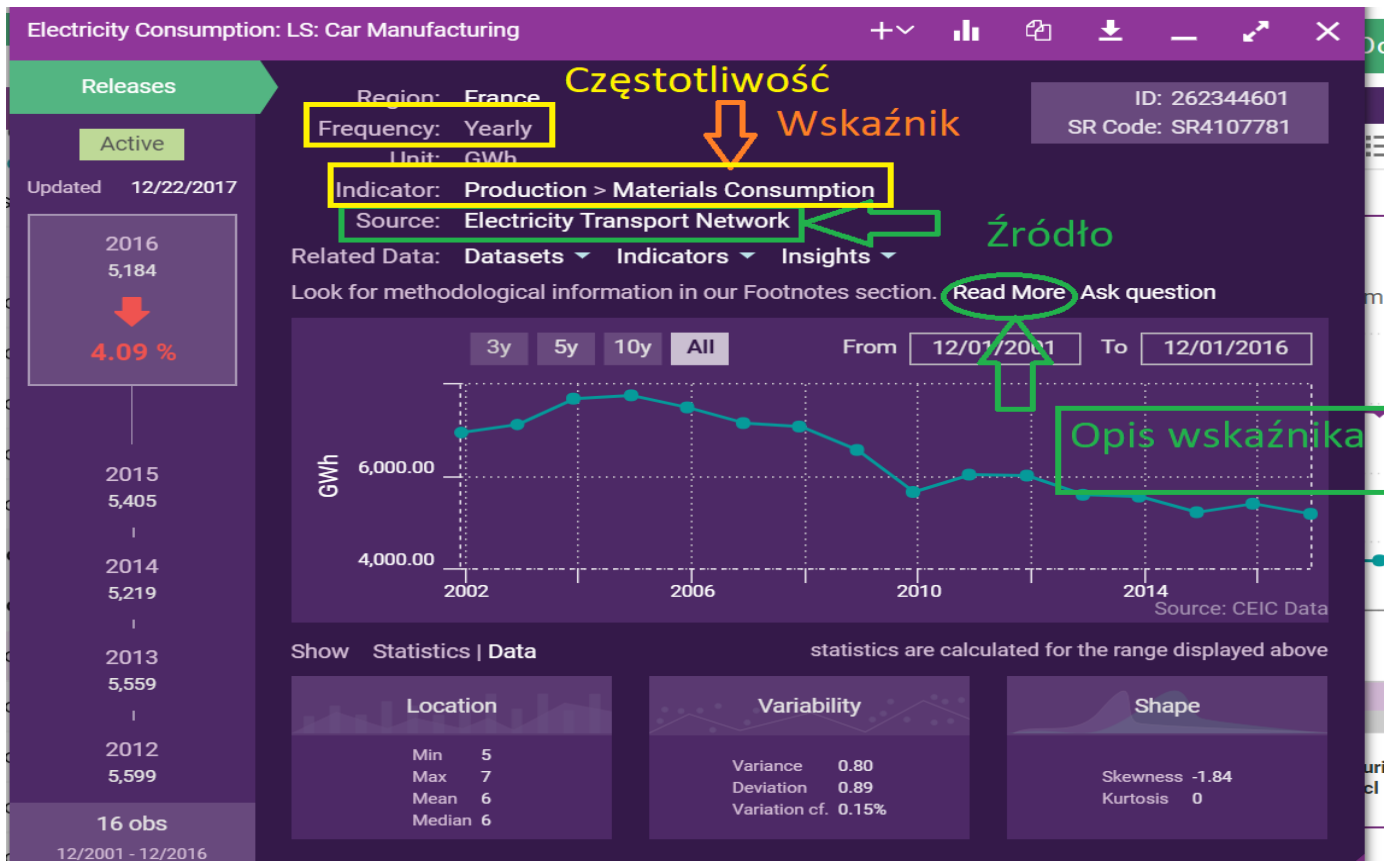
Electricity Consumption: LS: Car Manufacturing

Releases

Active

Updated 12/22/2017

2016
5,184
4.09 %

2015
5,405

2014
5,219

2013
5,559

2012
5,599

16 obs
12/2001 - 12/2016

Częstotliwość

Region: France
Frequency: Yearly
Unit: GWh

Wskaźnik

Indicator: Production > Materials Consumption
Source: Electricity Transport Network

Źródło

ID: 262344601
SR Code: SR4107781

Related Data: Datasets Indicators Insights

Look for methodological information in our Footnotes section. Read More Ask question

3y 5y 10y All From 12/01/2001 To 12/01/2016

Opis wskaźnika

GWh
6,000.00
4,000.00
2002 2006 2010 2014
Source: CEIC Data

Show Statistics | Data

statistics are calculated for the range displayed above

| Location | Variability | Shape |
|---|---|---|
| Min 5 | Variance 0.80 | Skewness -1.84 |
| Max 7 | Deviation 0.89 | Kurtosis 0 |
| Mean 6 | Variation cf. 0.15% | |
| Median 6 | | |